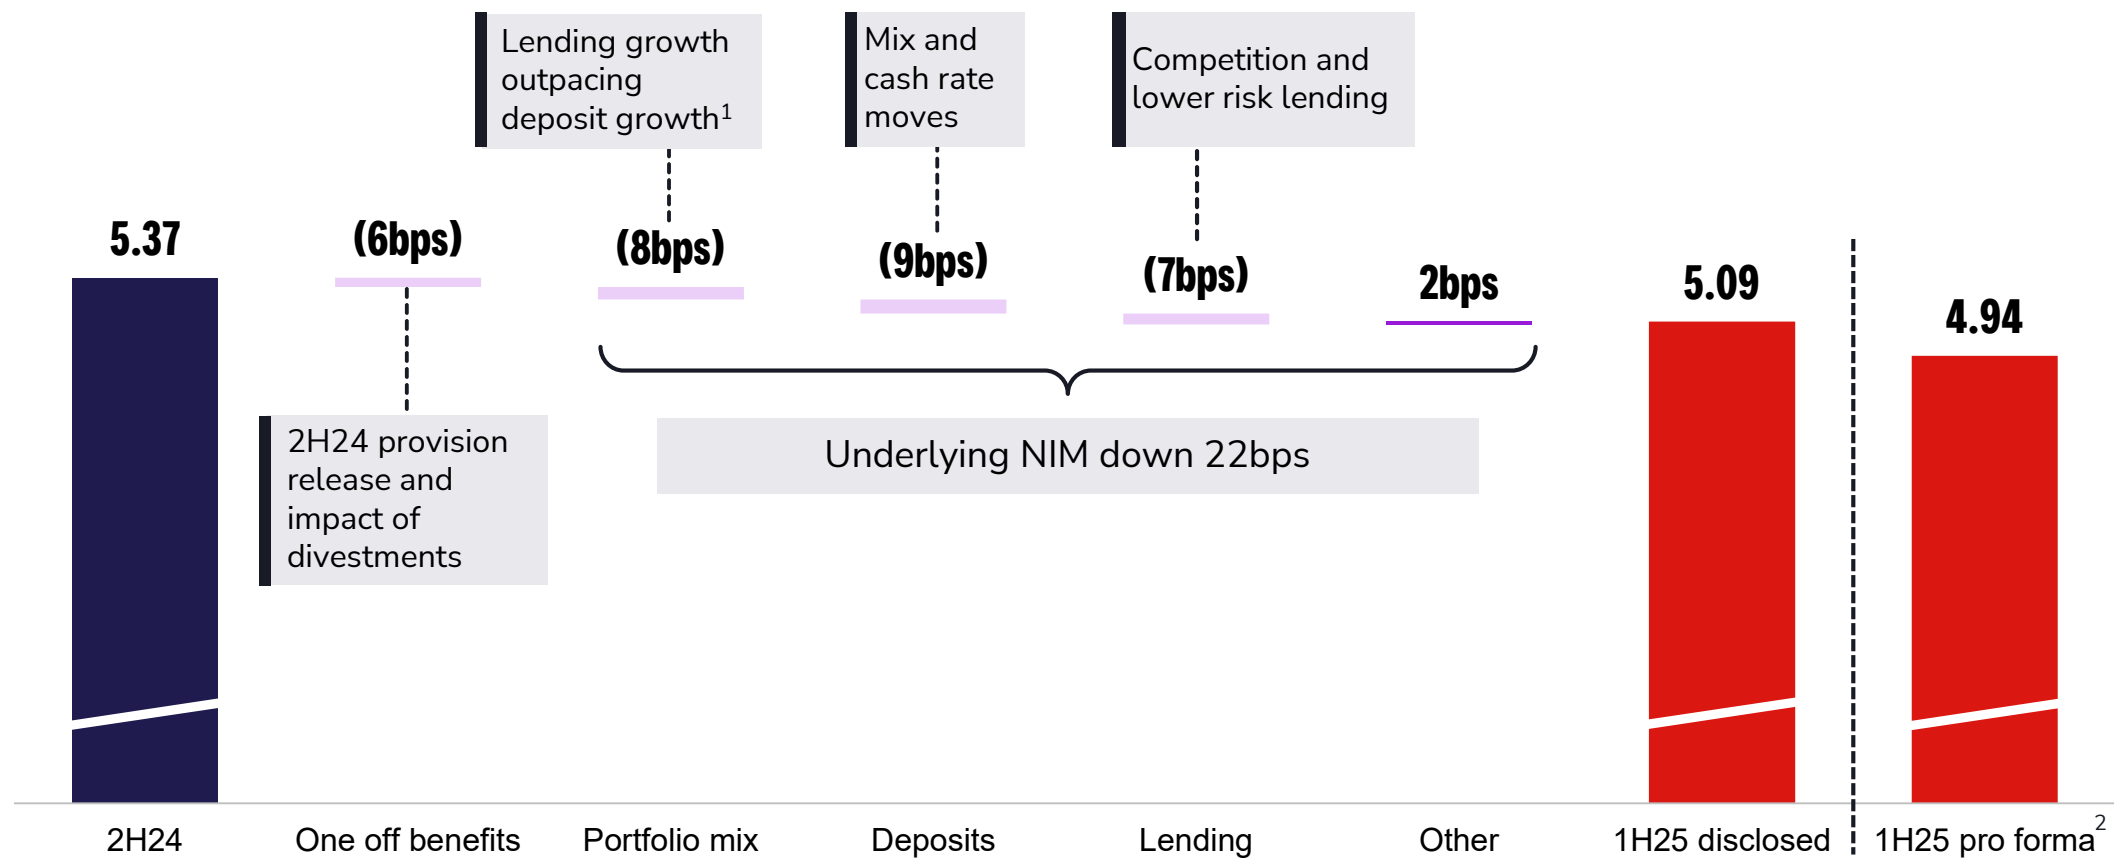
Lending growth outpacing deposit growth$^1$

Mix and cash rate moves

Competition and lower risk lending

5.37

(6bps)

(8bps)

(9bps)

(7bps)

2bps

5.09

4.94

2H24 provision release and impact of divestments

Underlying NIM down 22bps

2H24

One off benefits

Portfolio mix

Deposits

Lending

Other

1H25 disclosed

1H25 pro forma$^2$